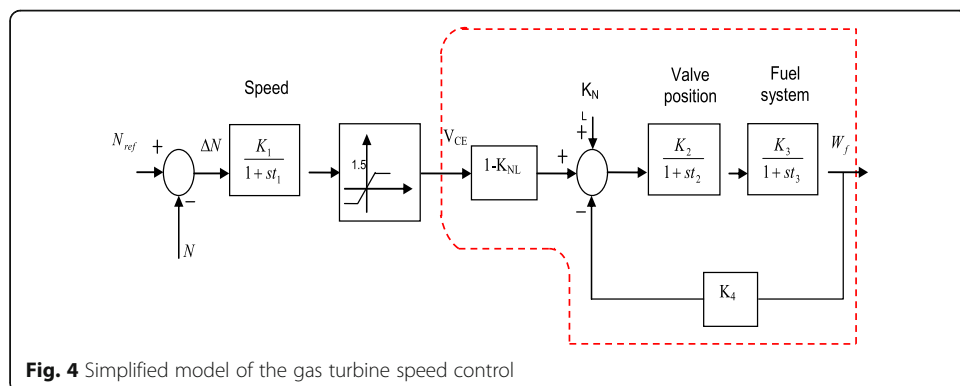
Speed

Valve position

Fuel system

$N_{ref}$ + $\Delta N$ − $N$

$\frac{K_1}{1+st_1}$

1.5

$V_{CE}$

1-$K_{NL}$

$K_N$ L

+ + −

$\frac{K_2}{1+st_2}$

$\frac{K_3}{1+st_3}$

$W_f$

$K_4$

**Fig. 4** Simplified model of the gas turbine speed control